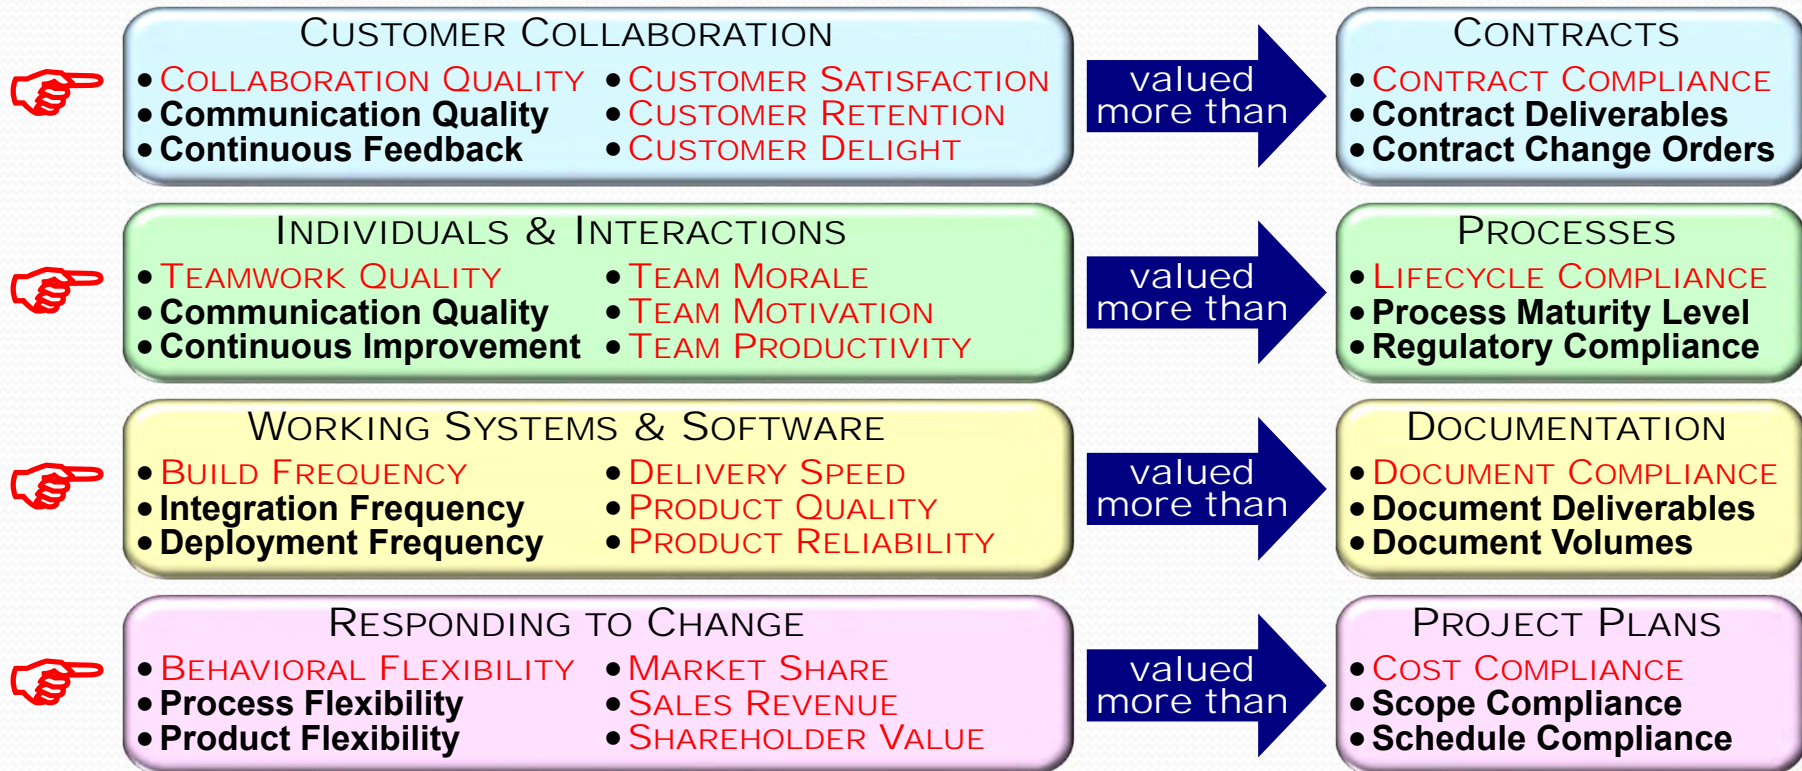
Customer Collaboration

• Collaboration Quality
• Communication Quality
• Continuous Feedback

• Customer Satisfaction
• Customer Retention
• Customer Delight

valued more than

Contracts

• Contract Compliance
• Contract Deliverables
• Contract Change Orders

Individuals & Interactions

• Teamwork Quality
• Communication Quality
• Continuous Improvement

• Team Morale
• Team Motivation
• Team Productivity

valued more than

Processes

• Lifecycle Compliance
• Process Maturity Level
• Regulatory Compliance

Working Systems & Software

• Build Frequency
• Integration Frequency
• Deployment Frequency

• Delivery Speed
• Product Quality
• Product Reliability

valued more than

Documentation

• Document Compliance
• Document Deliverables
• Document Volumes

Responding to Change

• Behavioral Flexibility
• Process Flexibility
• Product Flexibility

• Market Share
• Sales Revenue
• Shareholder Value

valued more than

Project Plans

• Cost Compliance
• Scope Compliance
• Schedule Compliance